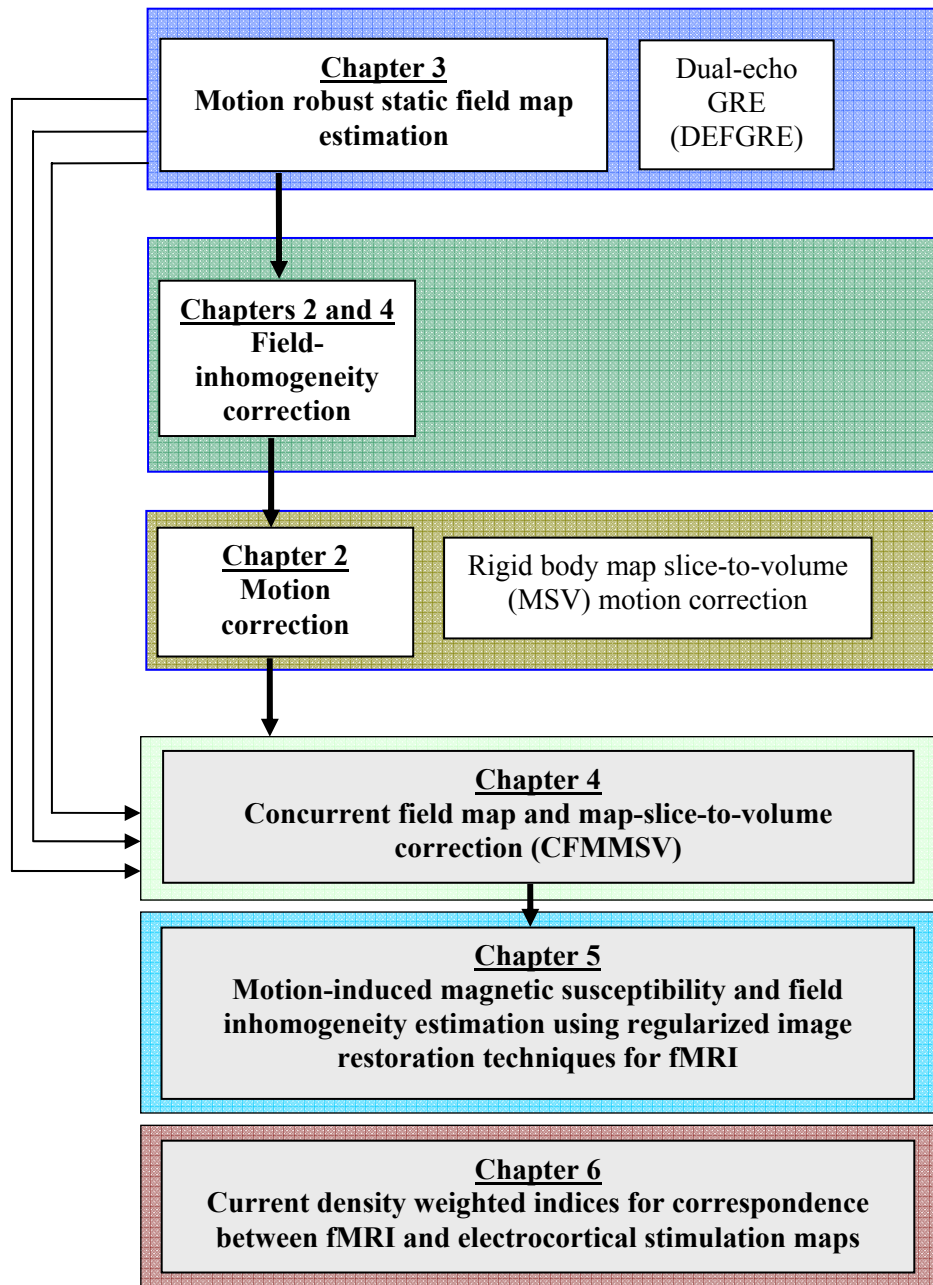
Chapter 3
Motion robust static field map estimation

Dual-echo GRE (DEFGRE)

Chapters 2 and 4
Field-inhomogeneity correction

Chapter 2
Motion correction

Rigid body map slice-to-volume (MSV) motion correction

Chapter 4
Concurrent field map and map-slice-to-volume correction (CFMMSV)

Chapter 5
Motion-induced magnetic susceptibility and field inhomogeneity estimation using regularized image restoration techniques for fMRI

Chapter 6
Current density weighted indices for correspondence between fMRI and electrocortical stimulation maps